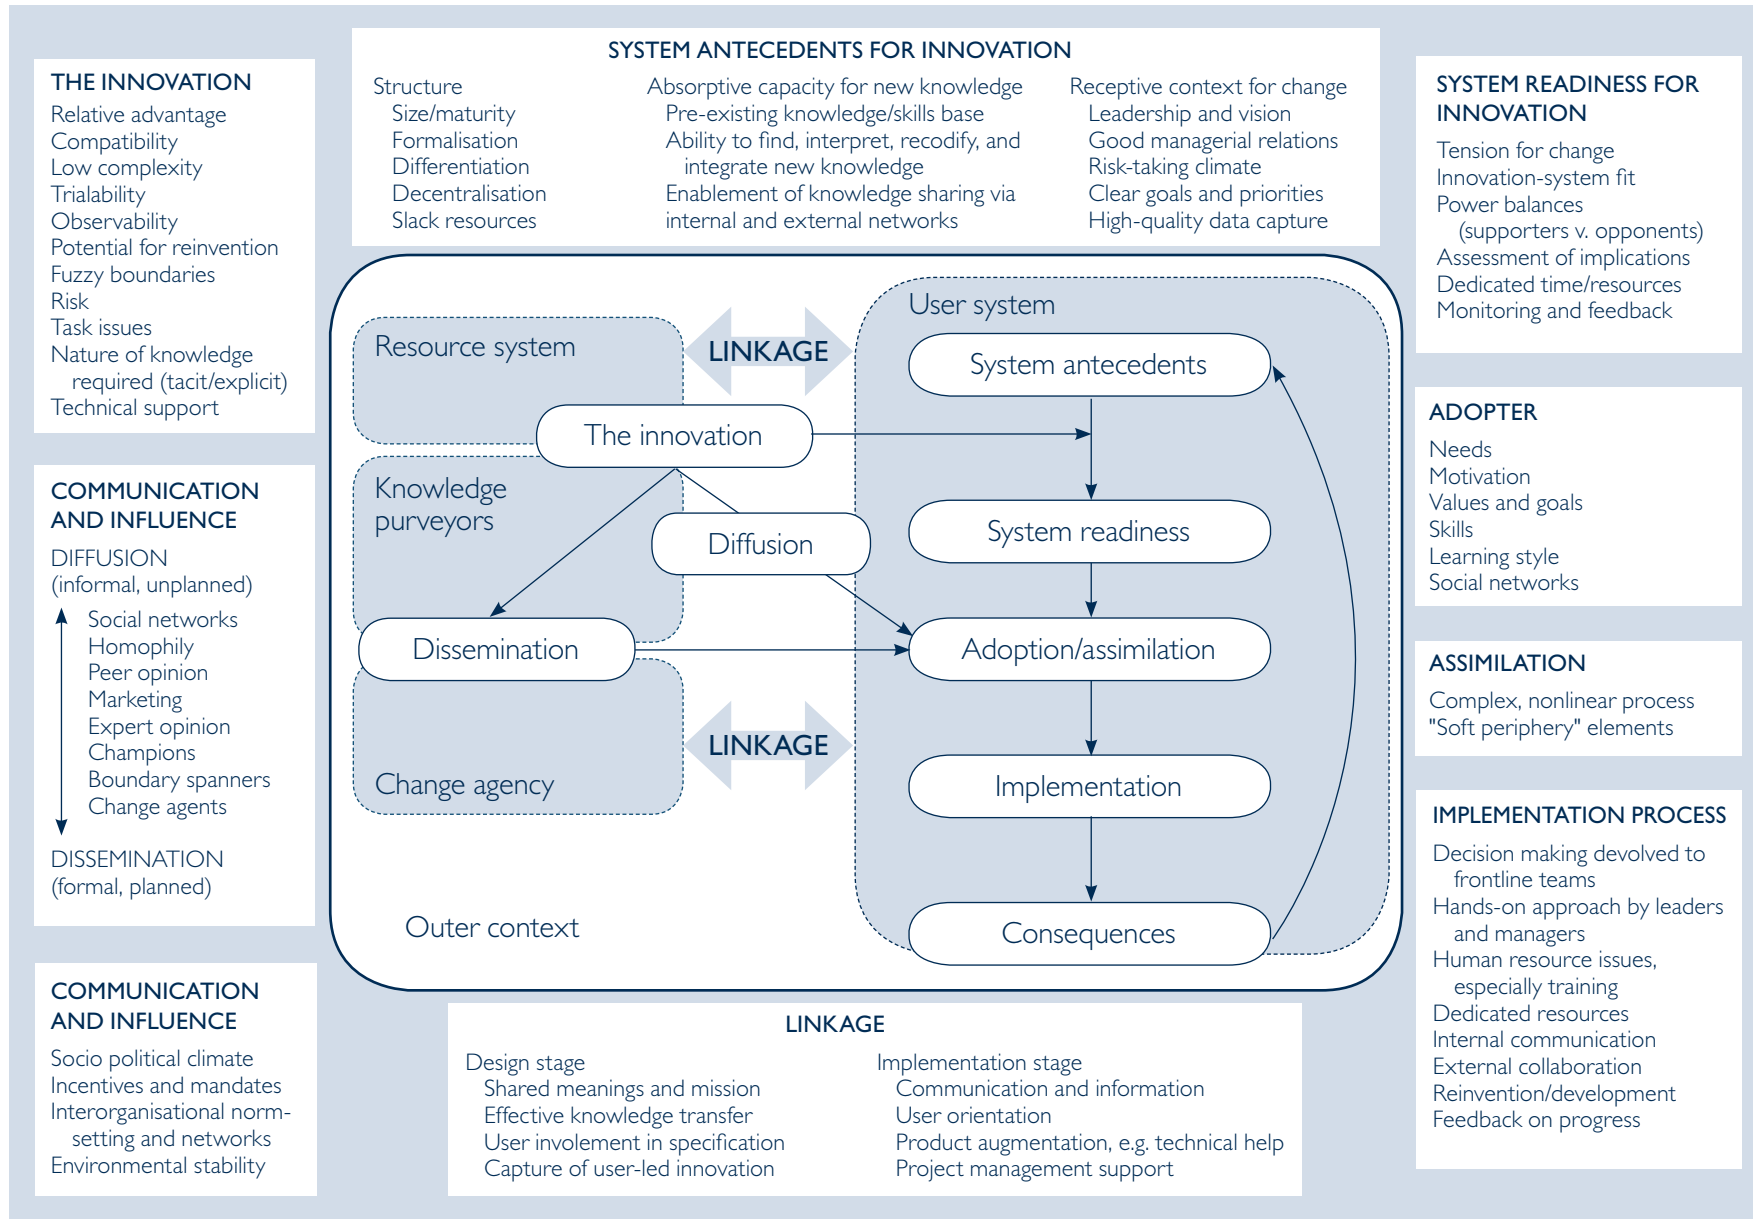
THE INNOVATION
Relative advantage
Compatibility
Low complexity
Trialability
Observability
Potential for reinvention
Fuzzy boundaries
Risk
Task issues
Nature of knowledge required (tacit/explicit)
Technical support

COMMUNICATION AND INFLUENCE
DIFFUSION
(informal, unplanned)
Social networks
Homophily
Peer opinion
Marketing
Expert opinion
Champions
Boundary spanners
Change agents
DISSEMINATION
(formal, planned)

COMMUNICATION AND INFLUENCE
Socio political climate
Incentives and mandates
Interorganisational norm-setting and networks
Environmental stability

SYSTEM ANTECEDENTS FOR INNOVATION
Structure
Size/maturity
Formalisation
Differentiation
Decentralisation
Slack resources

Absorptive capacity for new knowledge
Pre-existing knowledge/skills base
Ability to find, interpret, recodify, and integrate new knowledge
Enablement of knowledge sharing via internal and external networks

Receptive context for change
Leadership and vision
Good managerial relations
Risk-taking climate
Clear goals and priorities
High-quality data capture

Resource system
LINKAGE
User system
System antecedents
The innovation
Knowledge purveyors
Diffusion
System readiness
Dissemination
Adoption/assimilation
LINKAGE
Change agency
Implementation
Outer context
Consequences

LINKAGE
Design stage
Shared meanings and mission
Effective knowledge transfer
User involement in specification
Capture of user-led innovation

Implementation stage
Communication and information
User orientation
Product augmentation, e.g. technical help
Project management support

SYSTEM READINESS FOR INNOVATION
Tension for change
Innovation-system fit
Power balances
(supporters v. opponents)
Assessment of implications
Dedicated time/resources
Monitoring and feedback

ADOPTER
Needs
Motivation
Values and goals
Skills
Learning style
Social networks

ASSIMILATION
Complex, nonlinear process
"Soft periphery" elements

IMPLEMENTATION PROCESS
Decision making devolved to frontline teams
Hands-on approach by leaders and managers
Human resource issues, especially training
Dedicated resources
Internal communication
External collaboration
Reinvention/development
Feedback on progress